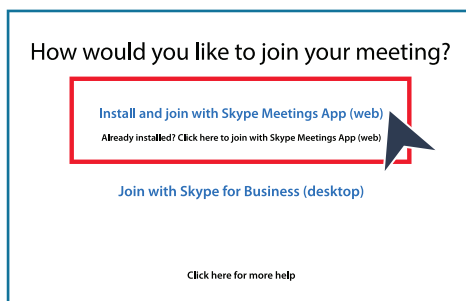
How would you like to join your meeting?

Install and join with Skype Meetings App (web)

Already installed? Click here to join with Skype Meetings App (web)

Join with Skype for Business (desktop)

Click here for more help